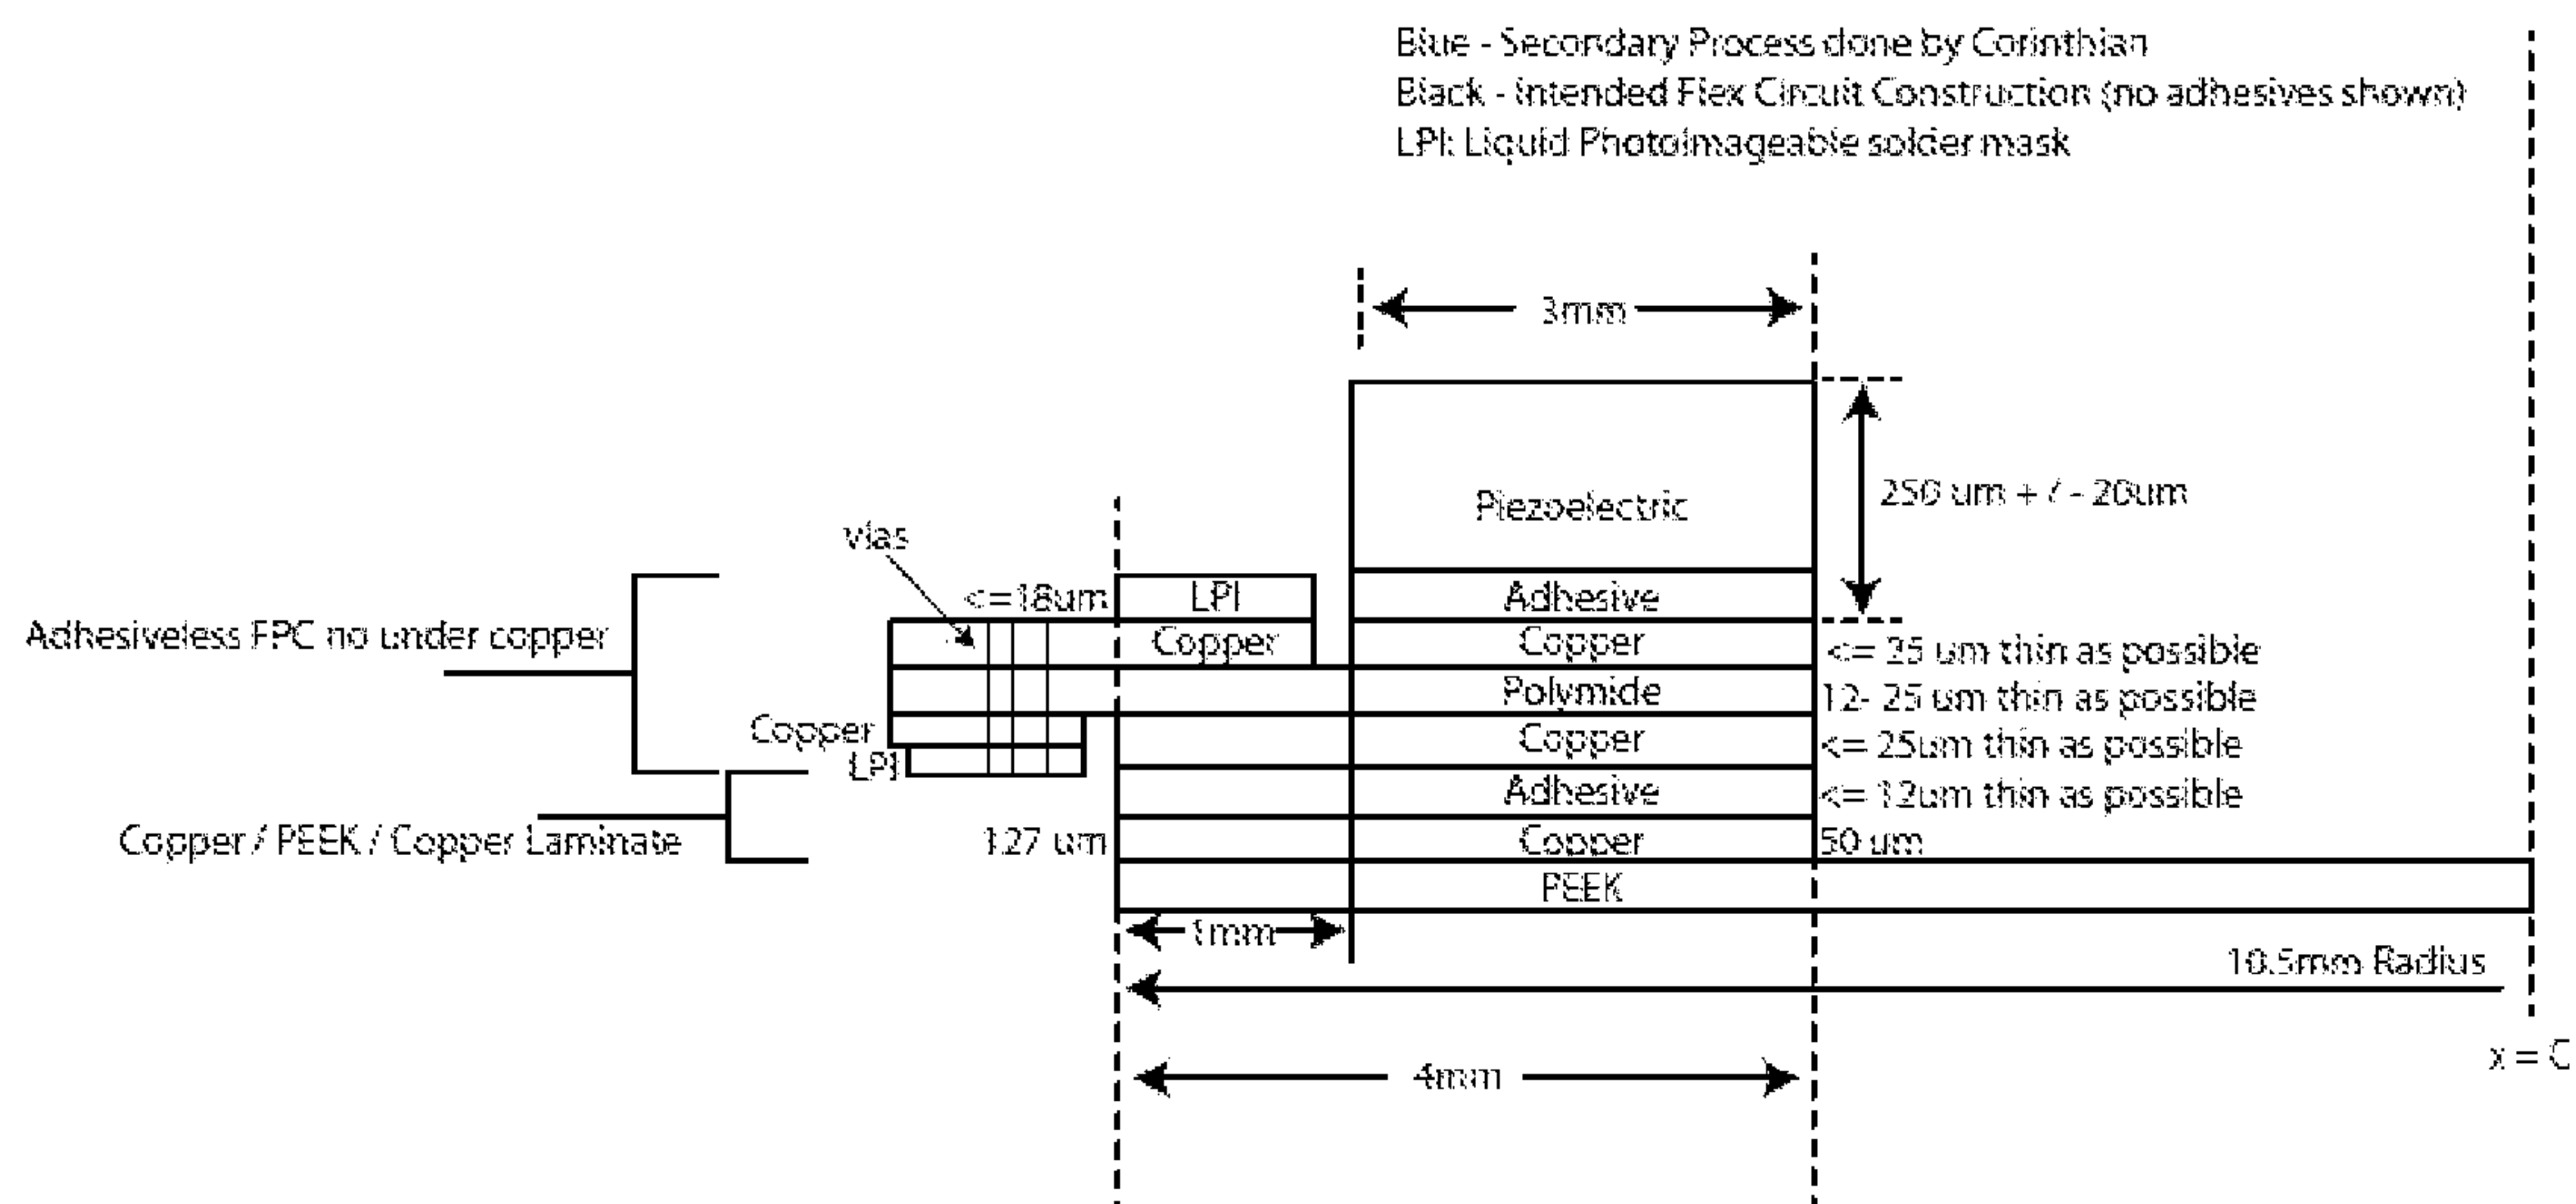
Blue - Secondary Process done by Corinthian
Black - Intended Flex Circuit Construction (no adhesives shown)
LPI: Liquid PhotoImageable solder mask

3mm

Piezoelectric

250 um + / - 20um

vias

<=18um
LPI
Adhesive

Adhesiveless FPC no under copper
Copper
Copper
<= 25 um thin as possible
Polymide
12- 25 um thin as possible
Copper
Copper
<= 25um thin as possible
LPI
Adhesive
<= 12um thin as possible
Copper / PEEK / Copper Laminate
127 um
Copper
50 um
PEEK

1mm

10.5mm Radius

x = C

4mm